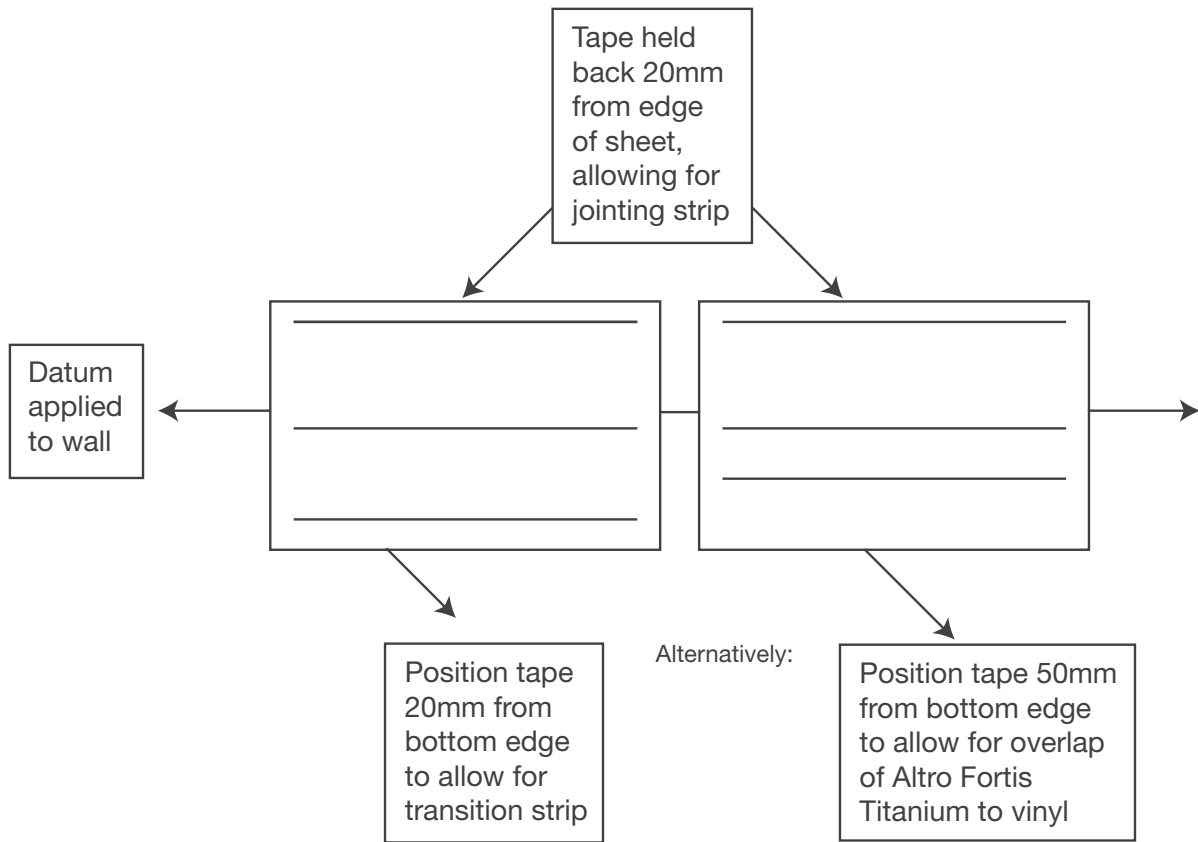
Tape held back 20mm from edge of sheet, allowing for jointing strip

Datum applied to wall

Position tape 20mm from bottom edge to allow for transition strip

Alternatively:

Position tape 50mm from bottom edge to allow for overlap of Altro Fortis Titanium to vinyl